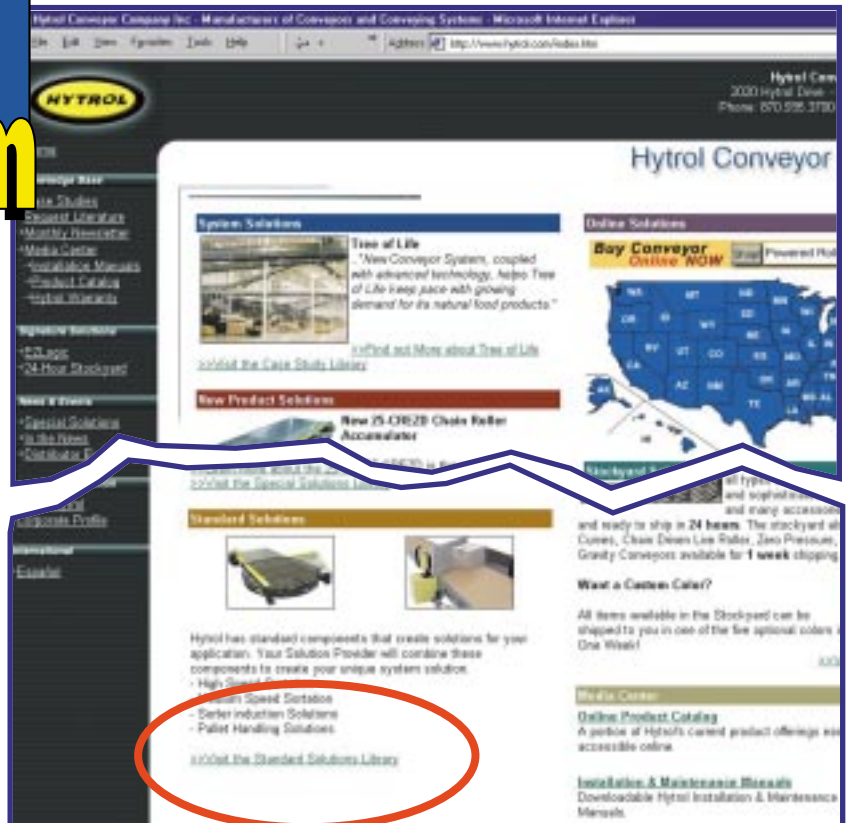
Hytrol Conveyor Company Inc - Manufacturers of Conveyors and Conveying Systems - Microsoft Internet Explorer

File Edit View Favorites Tools Help

Address http://www.hytrol.com/index.htm

HYTROL

m

Hytrol Conv
2020 Hytrol Drive -
Phone: 870.935.3700

Home

Knowledge Base
-Case Studies
-Request Literature
-Monthly Newsletter
-Media Center
-Installation Manuals
-Product Catalog
-Hytrol Warranty

Signature Solutions
-EZLogic
-24-Hour Stockyard

News & Events
-Special Solutions
-In the News
-Distributor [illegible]

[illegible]
Corporate Profile

International
-Español

Hytrol Conveyor

System Solutions

Tree of Life
..."New Conveyor System, coupled with advanced technology, helps Tree of Life keep pace with growing demand for its natural food products."

>>Find out More about Tree of Life

>>Visit the Case Study Library

New Product Solutions

New 25-CREZD Chain Roller Accumulator

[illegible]

>>Visit the Special Solutions Library

Standard Solutions

Hytrol has standard components that create solutions for your application. Your Solution Provider will combine these components to create your unique system solution.
- High Speed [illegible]
- Medium Speed Sortation
- Sorter Induction Solutions
- Pallet Handling Solutions

>>Visit the Standard Solutions Library

Online Solutions

Buy Conveyor Online NOW

Shop

Powered Ro

Stockyard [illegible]

all types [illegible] and sophisticated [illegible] and many accessories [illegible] and ready to ship in 24 hours. The stockyard al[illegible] Curves, Chain Driven Live Roller, Zero Pressure, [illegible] Gravity Conveyors available for 1 week shipping.

Want a Custom Color?

All items available in the Stockyard can be shipped to you in one of the five optional colors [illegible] One Week!

>>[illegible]

Media Center

Online Product Catalog
A portion of Hytrol's current product offerings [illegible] accessible online.

Installation & Maintenance Manuals
Downloadable Hytrol Installation & Maintenance Manuals.